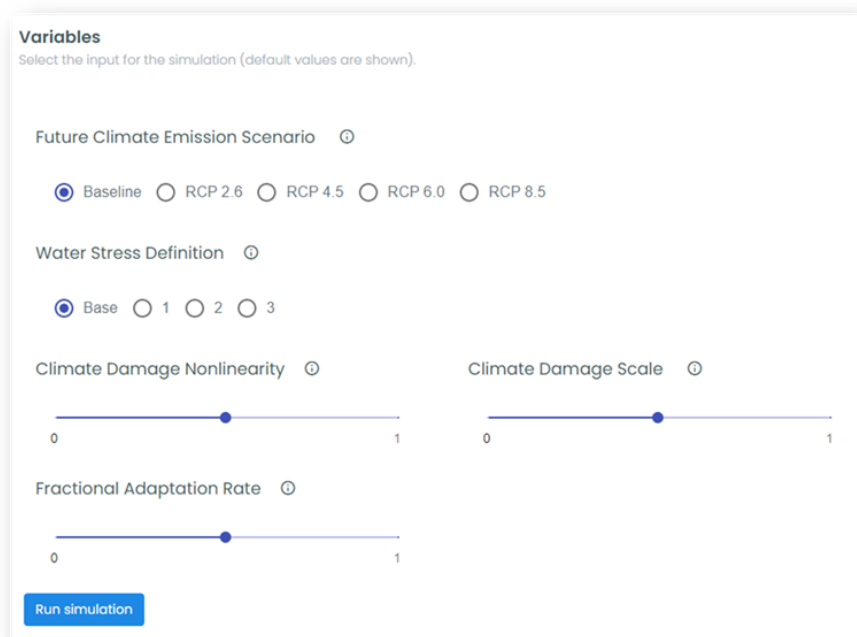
Variables

Select the input for the simulation (default values are shown).

Future Climate Emission Scenario ⓘ

Baseline RCP 2.6 RCP 4.5 RCP 6.0 RCP 8.5

Water Stress Definition ⓘ

Base 1 2 3

Climate Damage Nonlinearity ⓘ

0 1

Climate Damage Scale ⓘ

0 1

Fractional Adaptation Rate ⓘ

0 1

Run simulation